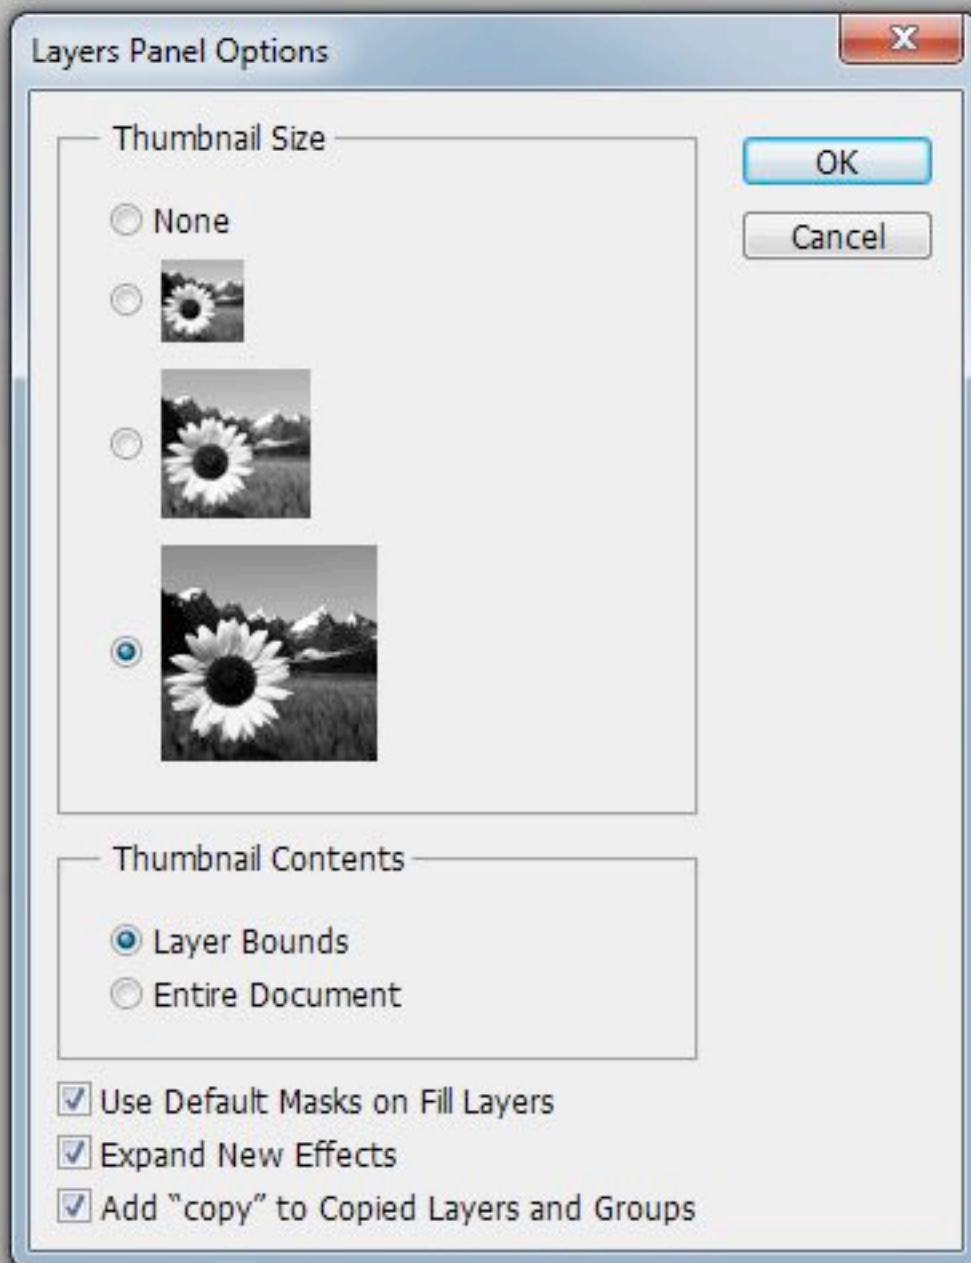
Layers Panel Options

X

Thumbnail Size

None

OK

Cancel

Thumbnail Contents

Layer Bounds

Entire Document

Use Default Masks on Fill Layers

Expand New Effects

Add "copy" to Copied Layers and Groups